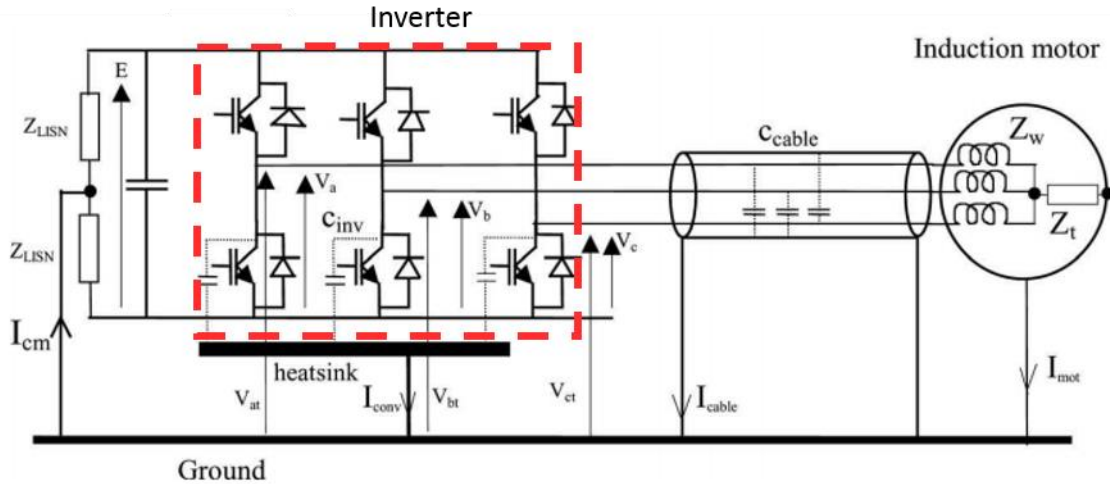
Inverter

Induction motor

E

$Z_{LISN}$

$Z_{LISN}$

$V_a$

$c_{inv}$

$V_b$

$V_c$

$c_{cable}$

$Z_w$

$Z_t$

$I_{cm}$

heatsink

$V_{at}$

$I_{conv}$

$V_{bt}$

$V_{ct}$

$I_{cable}$

$I_{mot}$

Ground